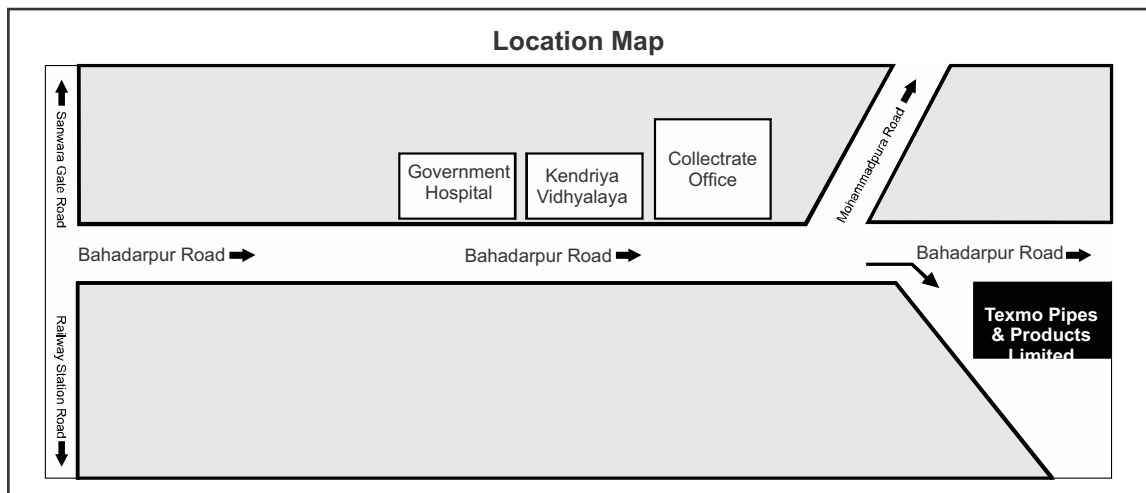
Location Map

Sanwara Gate Road

Government Hospital

Kendriya Vidhyalaya

Collectrate Office

Mohammadpura Road

Bahadarpur Road

Bahadarpur Road

Bahadarpur Road

Railway Station Road

Texmo Pipes & Products Limited